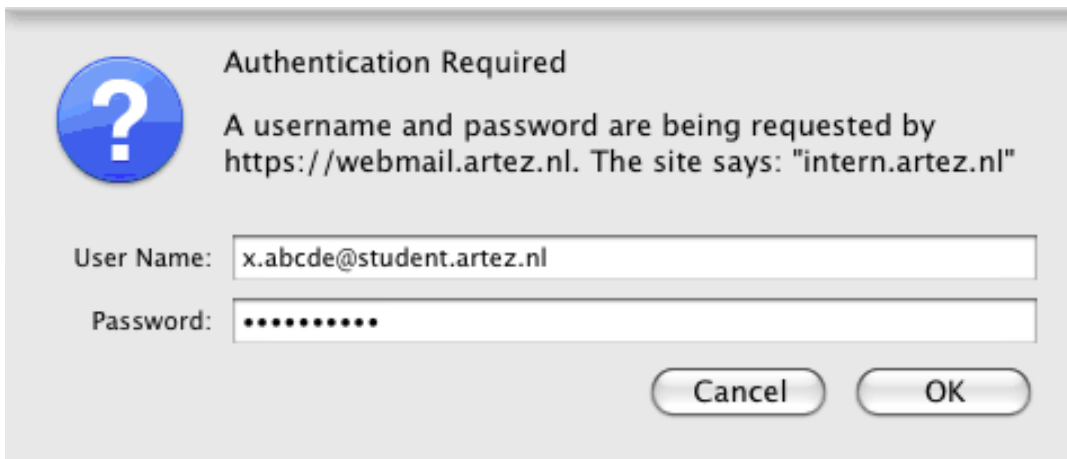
Authentication Required

A username and password are being requested by https://webmail.artez.nl. The site says: "intern.artez.nl"

User Name: x.abcde@student.artez.nl

Password: •••••••••••

Cancel

OK